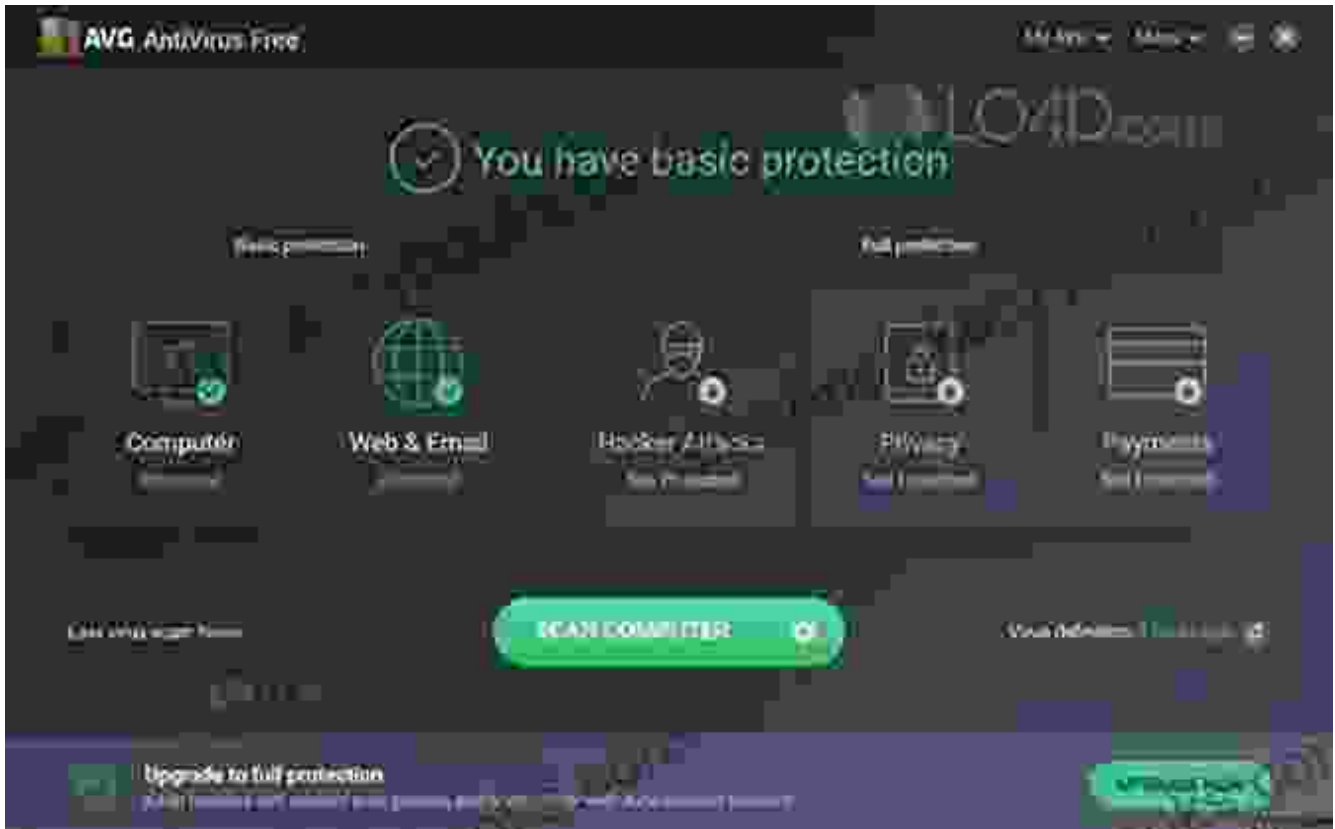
AVG AntiVirus Free

My Apps Menu

LO4D.com

You have basic protection

Basic protection

Full protection

Computer
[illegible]

Web & Email
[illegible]

Hacker Attacks
Not Protected

Privacy
Not Protected

Payments
Not Protected

Last virus scan: Never

SCAN COMPUTER

Virus definitions: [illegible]

Upgrade to full protection
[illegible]

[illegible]